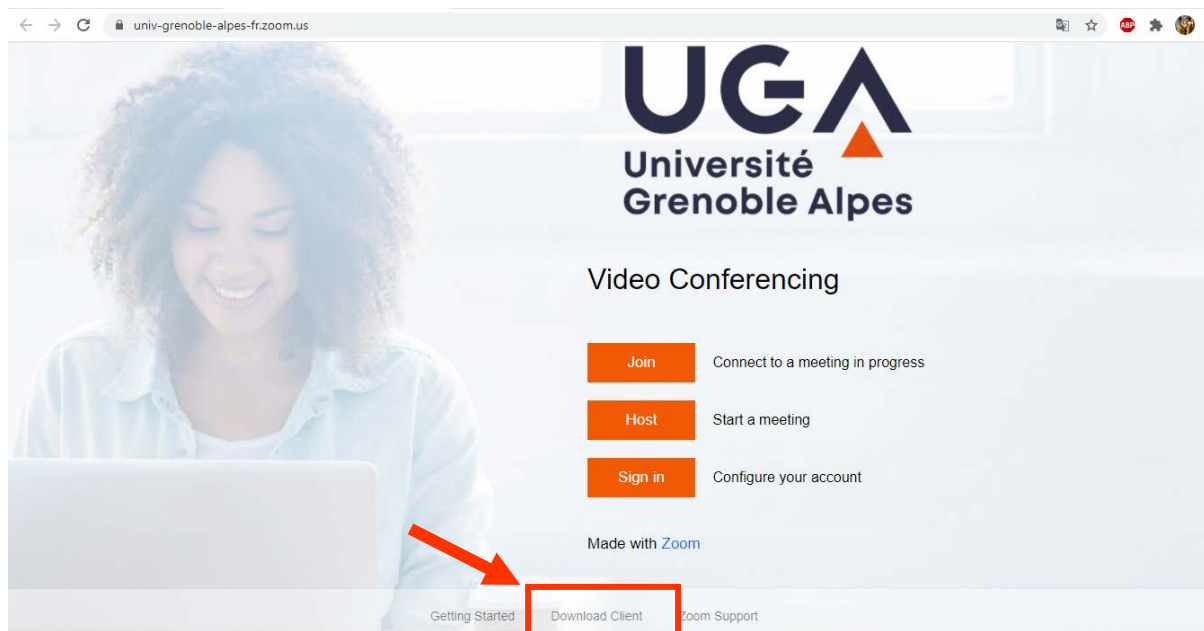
univ-grenoble-alpes-fr.zoom.us

ABP

UGA
Université
Grenoble Alpes

Video Conferencing

Join Connect to a meeting in progress

Host Start a meeting

Sign in Configure your account

Made with Zoom

Getting Started Download Client Zoom Support